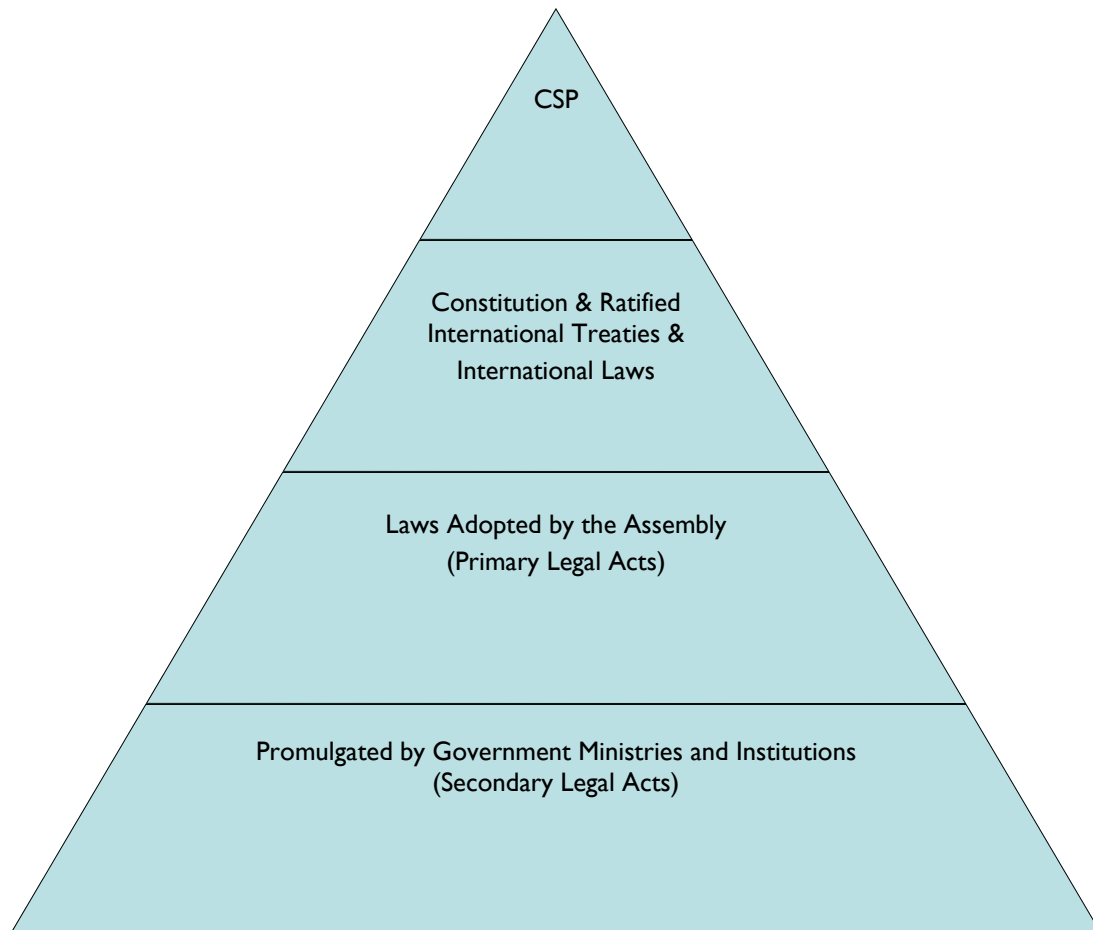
CSP

Constitution & Ratified International Treaties & International Laws

Laws Adopted by the Assembly (Primary Legal Acts)

Promulgated by Government Ministries and Institutions (Secondary Legal Acts)